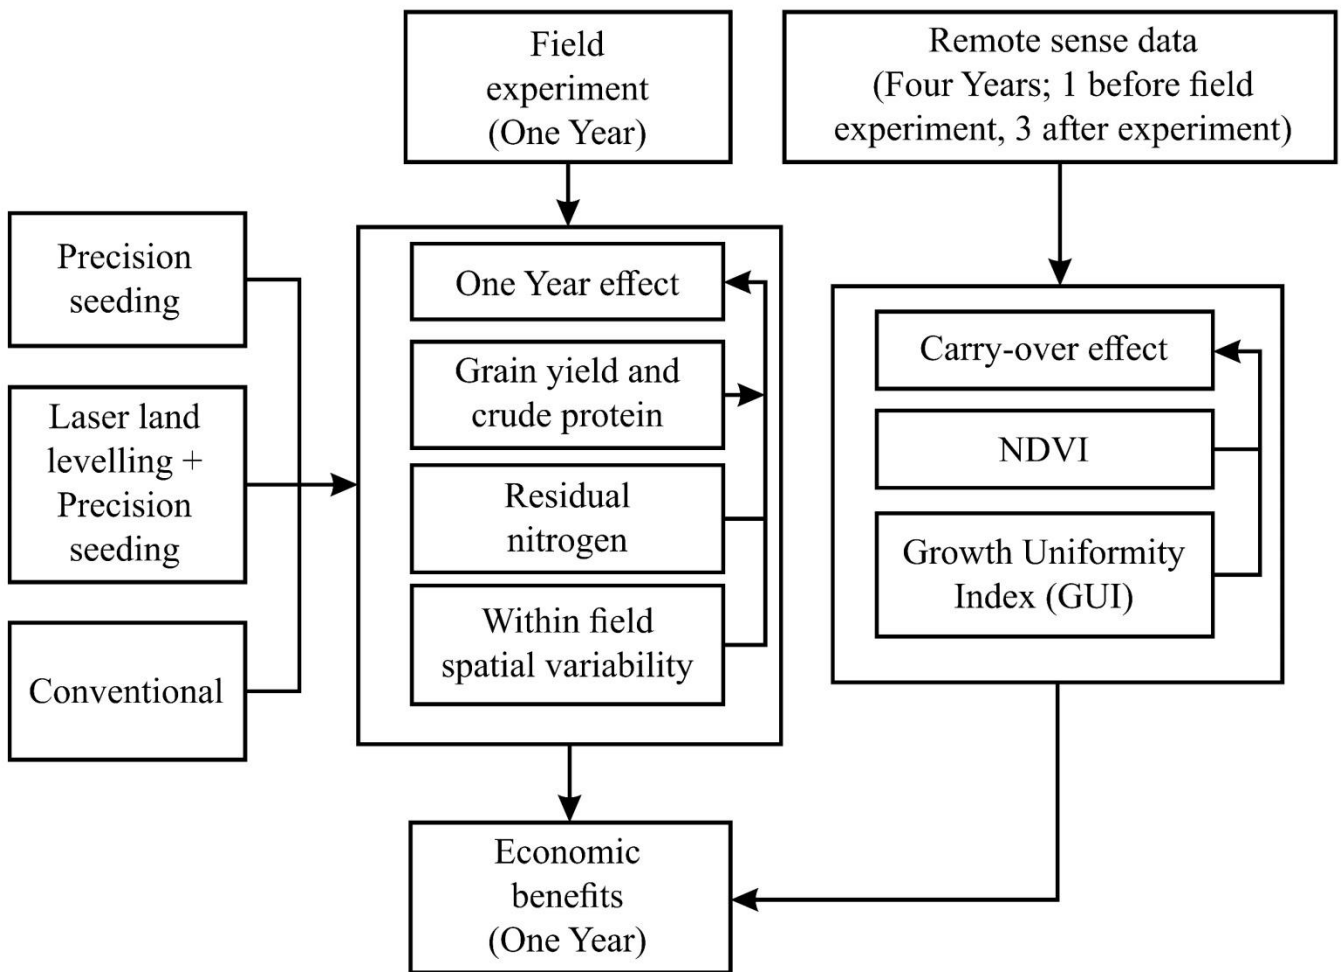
Field experiment (One Year)

Remote sense data (Four Years; 1 before field experiment, 3 after experiment)

Precision seeding

Laser land levelling + Precision seeding

Conventional

One Year effect

Grain yield and crude protein

Residual nitrogen

Within field spatial variability

Carry-over effect

NDVI

Growth Uniformity Index (GUI)

Economic benefits (One Year)